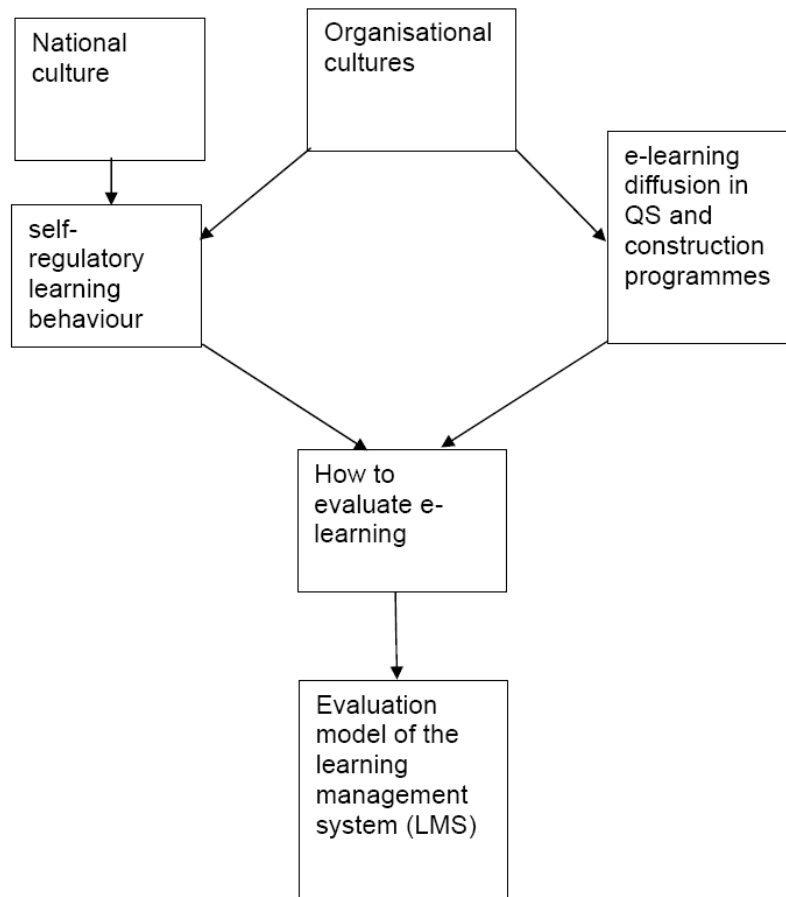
National culture

Organisational cultures

self-regulatory learning behaviour

e-learning diffusion in QS and construction programmes

How to evaluate e-learning

Evaluation model of the learning management system (LMS)